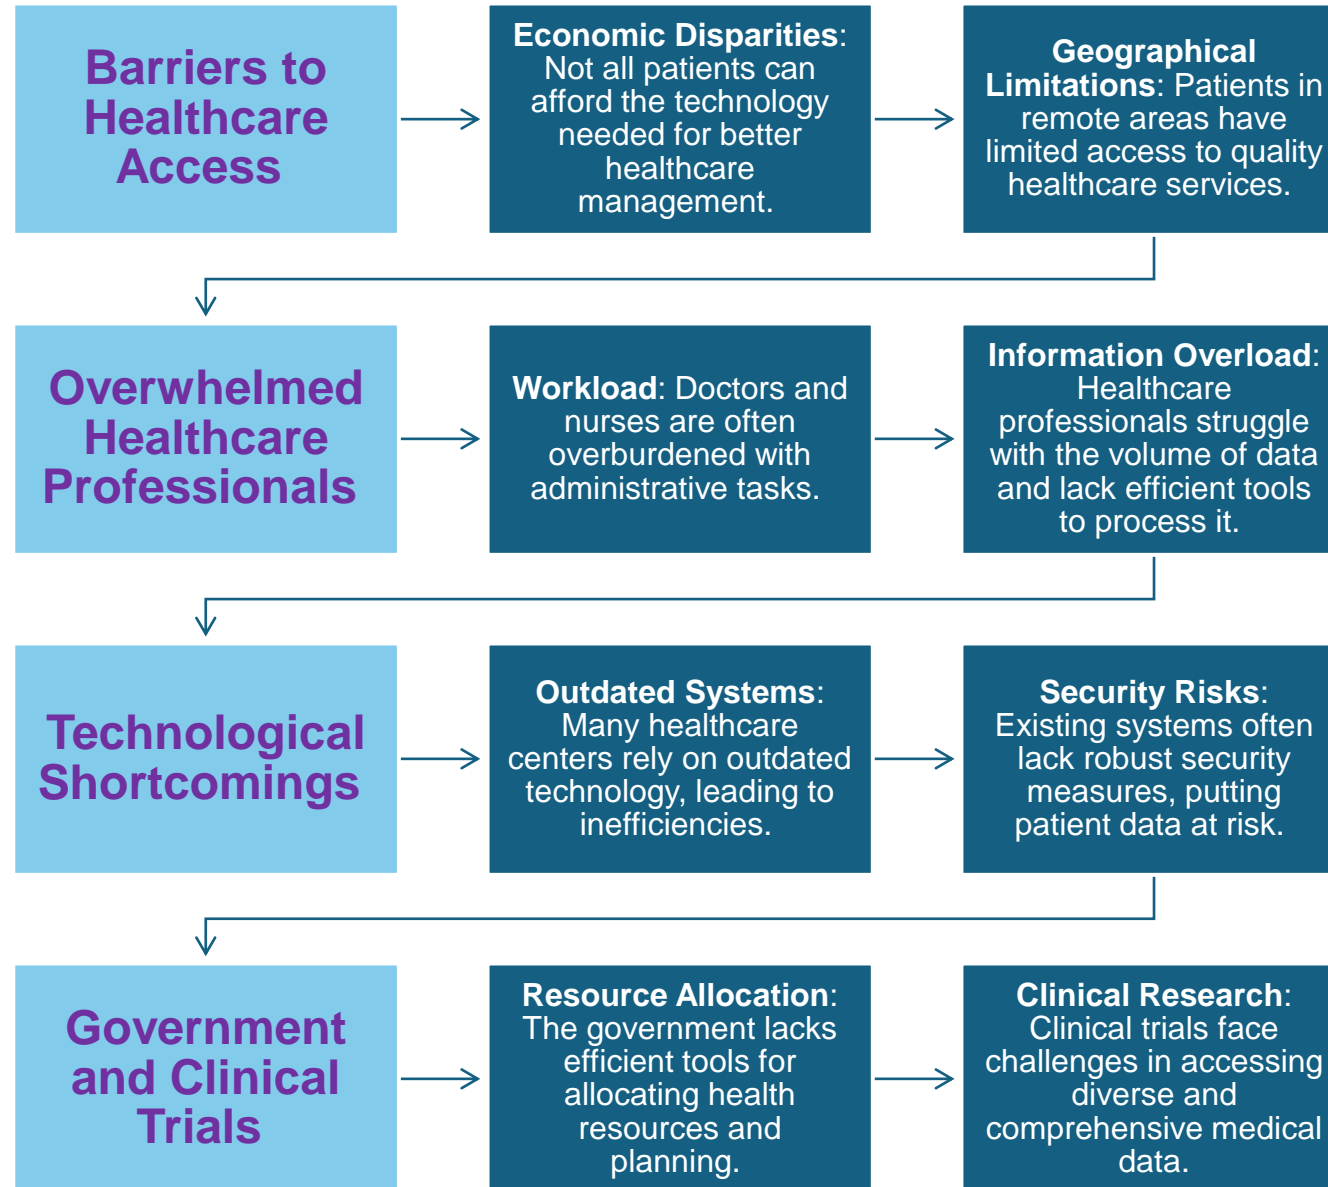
Barriers to Healthcare Access

**Economic Disparities**: Not all patients can afford the technology needed for better healthcare management.

**Geographical Limitations**: Patients in remote areas have limited access to quality healthcare services.

Overwhelmed Healthcare Professionals

**Workload**: Doctors and nurses are often overburdened with administrative tasks.

**Information Overload**: Healthcare professionals struggle with the volume of data and lack efficient tools to process it.

Technological Shortcomings

**Outdated Systems**: Many healthcare centers rely on outdated technology, leading to inefficiencies.

**Security Risks**: Existing systems often lack robust security measures, putting patient data at risk.

Government and Clinical Trials

**Resource Allocation**: The government lacks efficient tools for allocating health resources and planning.

**Clinical Research**: Clinical trials face challenges in accessing diverse and comprehensive medical data.